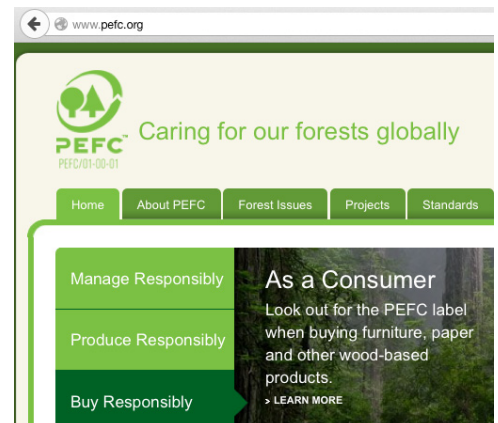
www.pefc.org

PEFC™
PEFC/01-00-01

Caring for our forests globally

Home
About PEFC
Forest Issues
Projects
Standards

Manage Responsibly
Produce Responsibly
Buy Responsibly

As a Consumer
Look out for the PEFC label when buying furniture, paper and other wood-based products.
> LEARN MORE